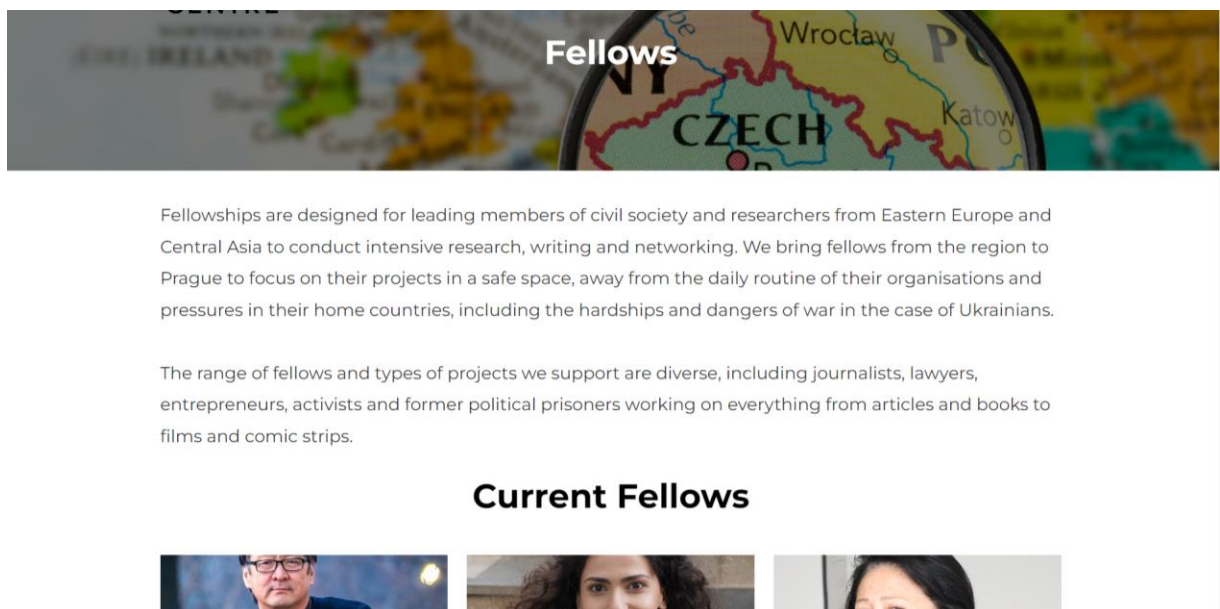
Fellows

Fellowships are designed for leading members of civil society and researchers from Eastern Europe and Central Asia to conduct intensive research, writing and networking. We bring fellows from the region to Prague to focus on their projects in a safe space, away from the daily routine of their organisations and pressures in their home countries, including the hardships and dangers of war in the case of Ukrainians.

The range of fellows and types of projects we support are diverse, including journalists, lawyers, entrepreneurs, activists and former political prisoners working on everything from articles and books to films and comic strips.

Current Fellows